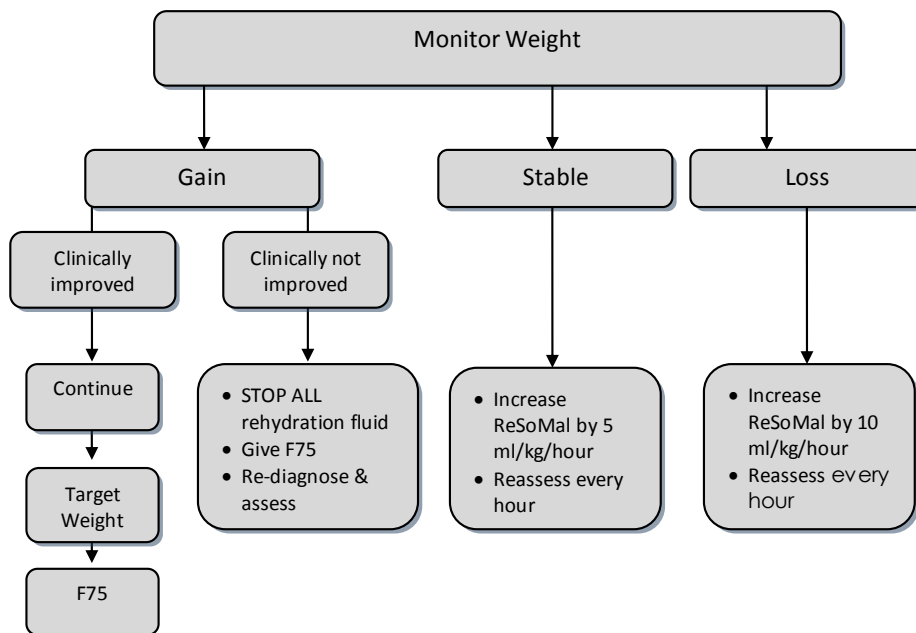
Monitor Weight

Gain

Stable

Loss

Clinically improved

Clinically not improved

Continue

Target Weight

F75

- STOP ALL rehydration fluid
- Give F75
- Re-diagnose & assess

- Increase ReSoMal by 5 ml/kg/hour
- Reassess every hour

- Increase ReSoMal by 10 ml/kg/hour
- Reassess every hour